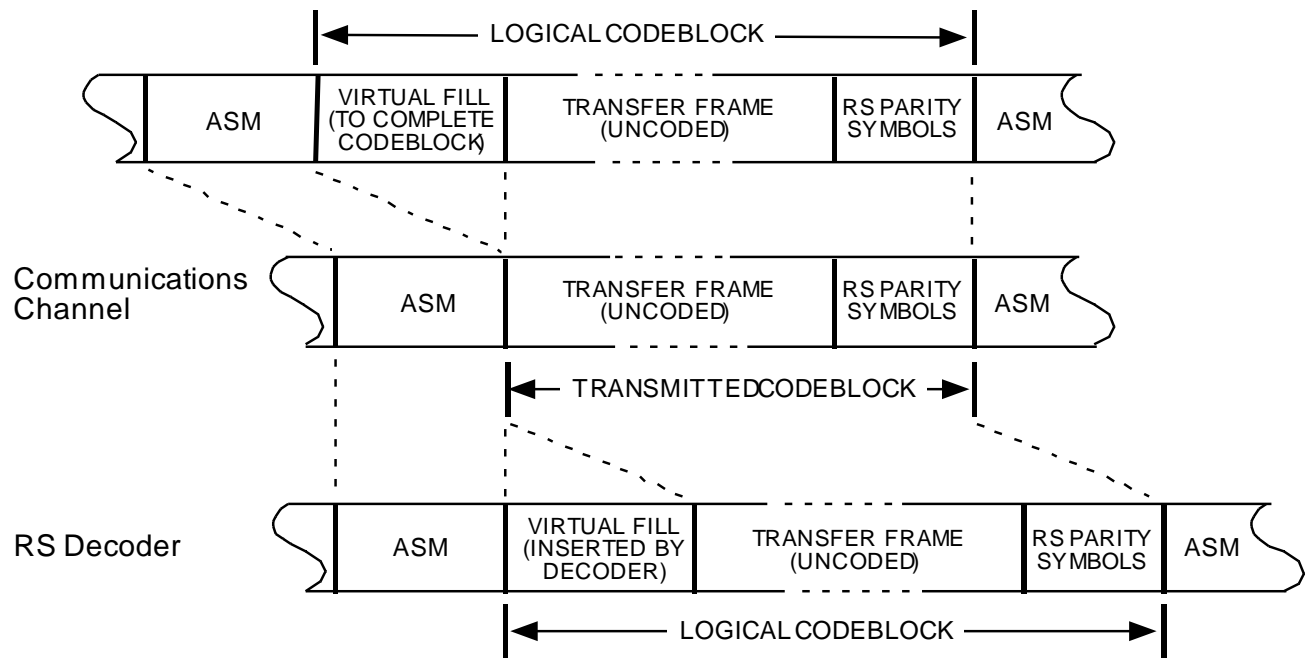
LOGICAL CODEBLOCK

ASM

VIRTUAL FILL (TO COMPLETE CODEBLOCK)

TRANSFER FRAME (UNCODED)

RS PARITY SYMBOLS

ASM

Communications Channel

ASM

TRANSFER FRAME (UNCODED)

RS PARITY SYMBOLS

ASM

TRANSMITTED CODEBLOCK

RS Decoder

ASM

VIRTUAL FILL (INSERTED BY DECODER)

TRANSFER FRAME (UNCODED)

RS PARITY SYMBOLS

ASM

LOGICAL CODEBLOCK